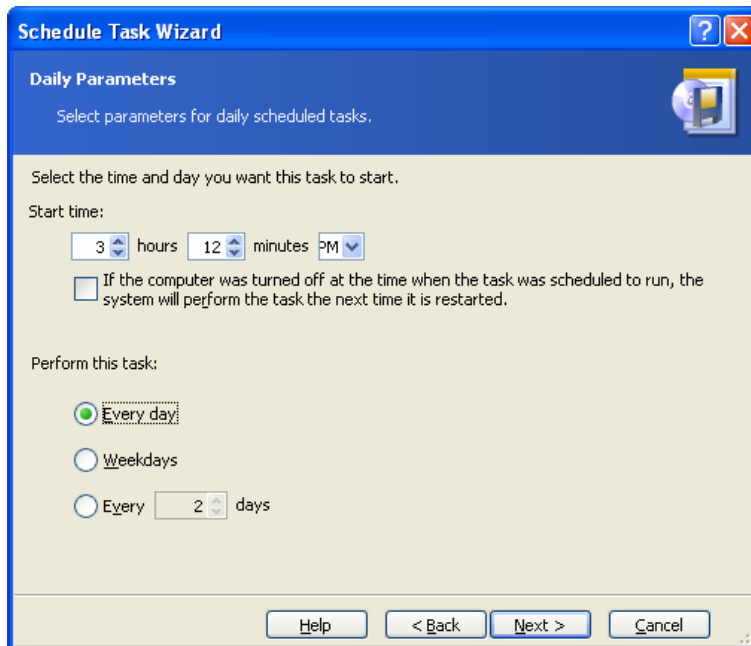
Schedule Task Wizard

Daily Parameters

Select parameters for daily scheduled tasks.

Select the time and day you want this task to start.

Start time:

3 hours 12 minutes PM

If the computer was turned off at the time when the task was scheduled to run, the system will perform the task the next time it is restarted.

Perform this task:

Every day

Weekdays

Every 2 days

Help

< Back

Next >

Cancel